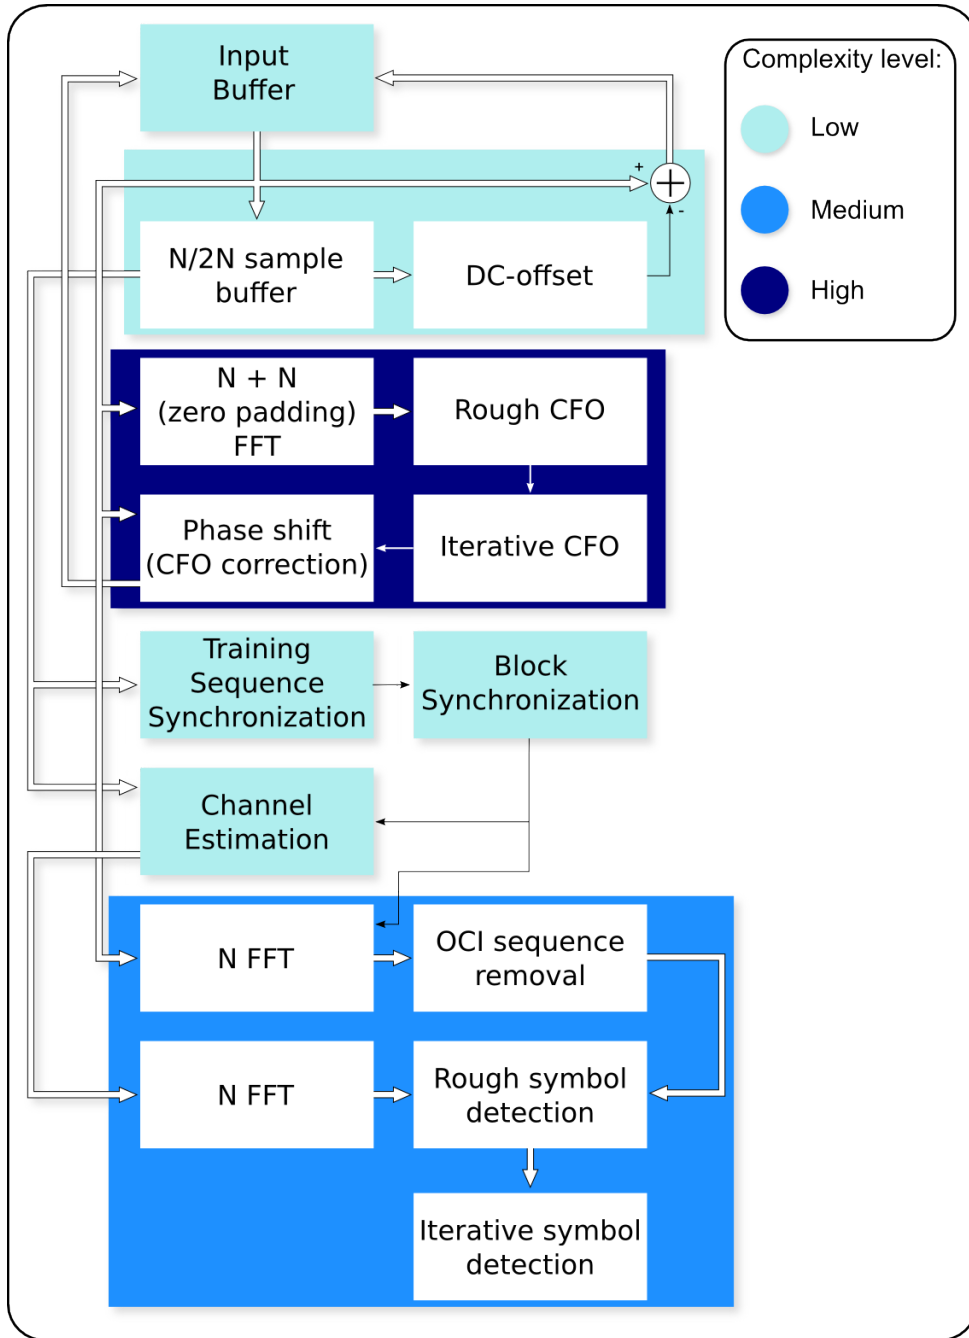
Input Buffer

Complexity level:

Low

Medium

High

+

-

N/2N sample buffer

DC-offset

N + N (zero padding) FFT

Rough CFO

Phase shift (CFO correction)

Iterative CFO

Training Sequence Synchronization

Block Synchronization

Channel Estimation

N FFT

OCI sequence removal

N FFT

Rough symbol detection

Iterative symbol detection